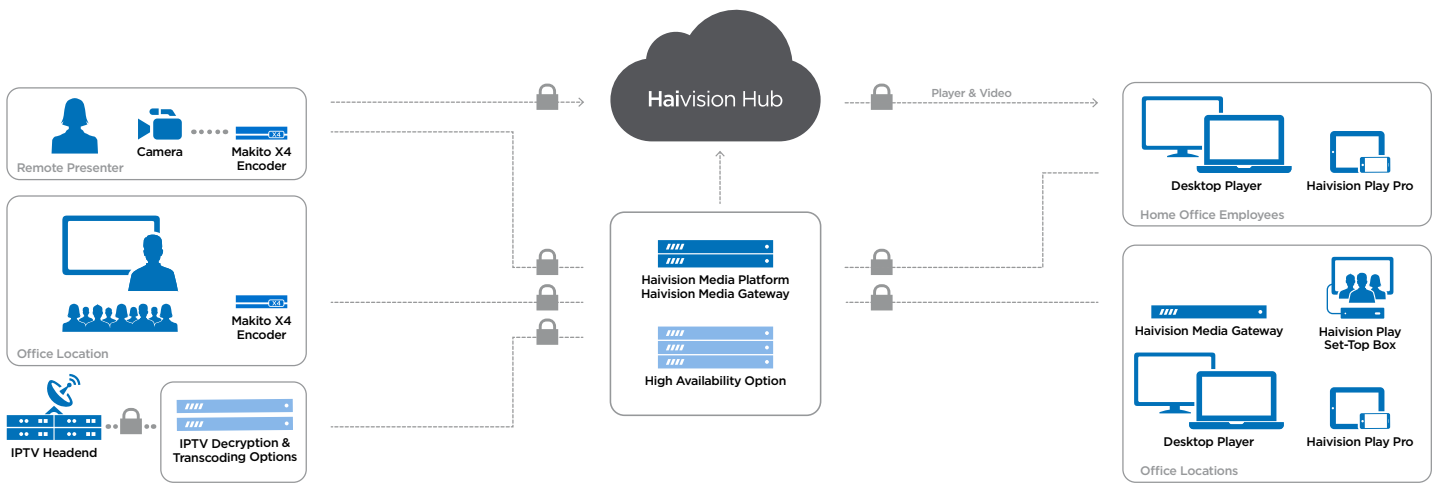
Haivision Hub

Player & Video

Camera

Makito X4 Encoder

Remote Presenter

Makito X4 Encoder

Office Location

IPTV Headend

IPTV Decryption & Transcoding Options

Haivision Media Platform
Haivision Media Gateway

High Availability Option

Desktop Player

Haivision Play Pro

Home Office Employees

Haivision Media Gateway

Haivision Play Set-Top Box

Desktop Player

Haivision Play Pro

Office Locations